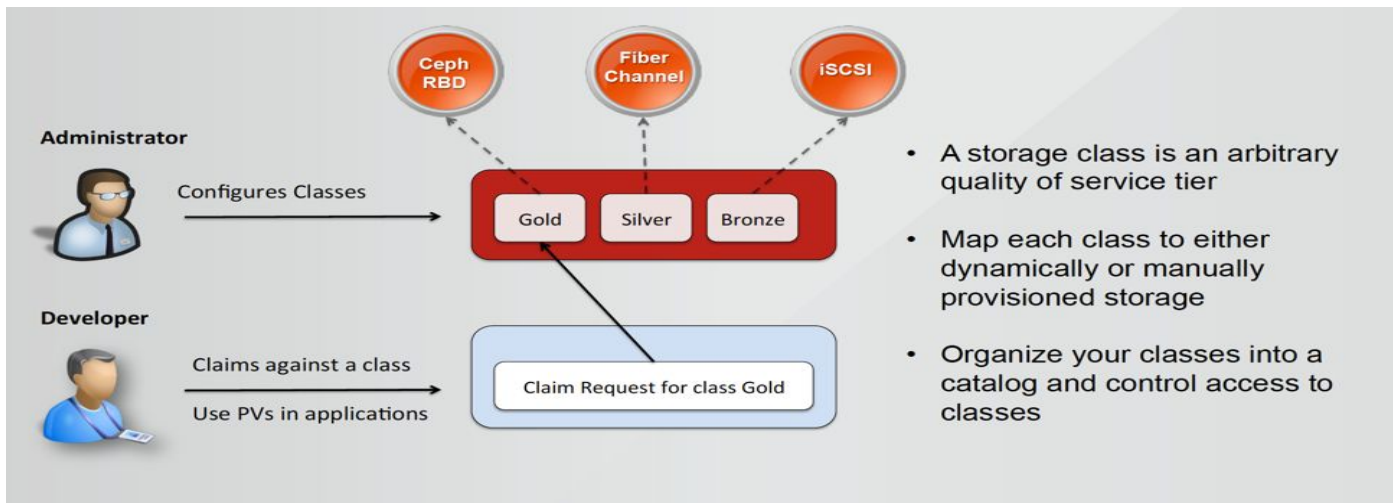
Ceph RBD

Fiber Channel

iSCSI

Administrator

Configures Classes

Gold

Silver

Bronze

Developer

Claims against a class

Use PVs in applications

Claim Request for class Gold

• A storage class is an arbitrary quality of service tier

• Map each class to either dynamically or manually provisioned storage

• Organize your classes into a catalog and control access to classes